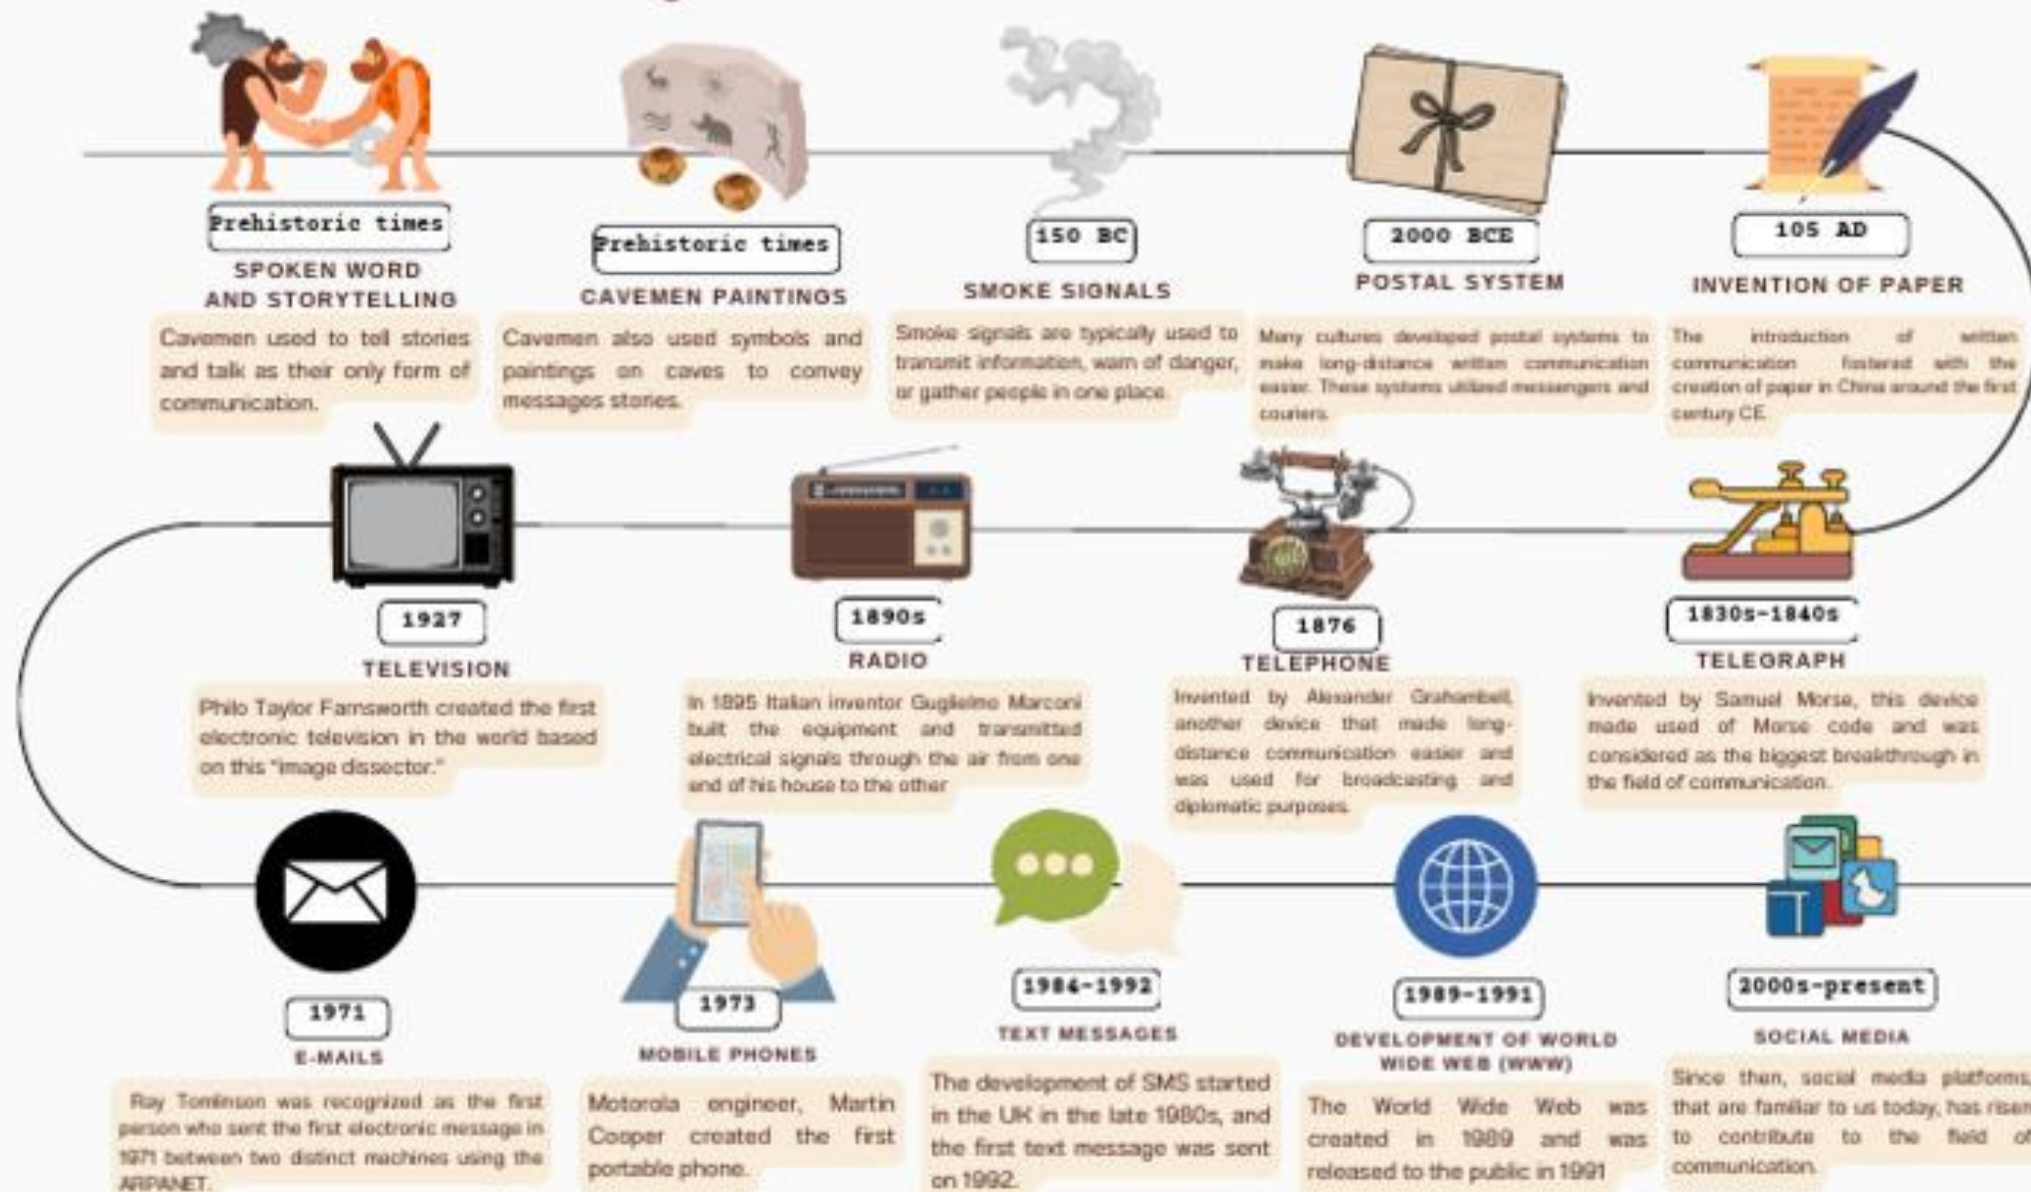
Prehistoric times
SPOKEN WORD AND STORYTELLING
Cavemen used to tell stories and talk as their only form of communication.

Prehistoric times
CAVEMEN PAINTINGS
Cavemen also used symbols and paintings on caves to convey messages stories.

150 BC
SMOKE SIGNALS
Smoke signals are typically used to transmit information, warn of danger, or gather people in one place.

2000 BCE
POSTAL SYSTEM
Many cultures developed postal systems to make long-distance written communication easier. These systems utilized messengers and couriers.

105 AD
INVENTION OF PAPER
The introduction of written communication fostered with the creation of paper in China around the first century CE.

1927
TELEVISION
Philo Taylor Farnsworth created the first electronic television in the world based on this "image dissector."

1890s
RADIO
In 1895 Italian inventor Guglielmo Marconi built the equipment and transmitted electrical signals through the air from one end of his house to the other

1876
TELEPHONE
Invented by Alexander Grahambell, another device that made long-distance communication easier and was used for broadcasting and diplomatic purposes.

1830s-1840s
TELEGRAPH
Invented by Samuel Morse, this device made used of Morse code and was considered as the biggest breakthrough in the field of communication.

1971
E-MAILS
Ray Tomlinson was recognized as the first person who sent the first electronic message in 1971 between two distinct machines using the ARPANET.

1973
MOBILE PHONES
Motorola engineer, Martin Cooper created the first portable phone.

1984-1992
TEXT MESSAGES
The development of SMS started in the UK in the late 1980s, and the first text message was sent on 1992.

1989-1991
DEVELOPMENT OF WORLD WIDE WEB (WWW)
The World Wide Web was created in 1989 and was released to the public in 1991

2000s-present
SOCIAL MEDIA
Since then, social media platforms that are familiar to us today, has risen to contribute to the field of communication.